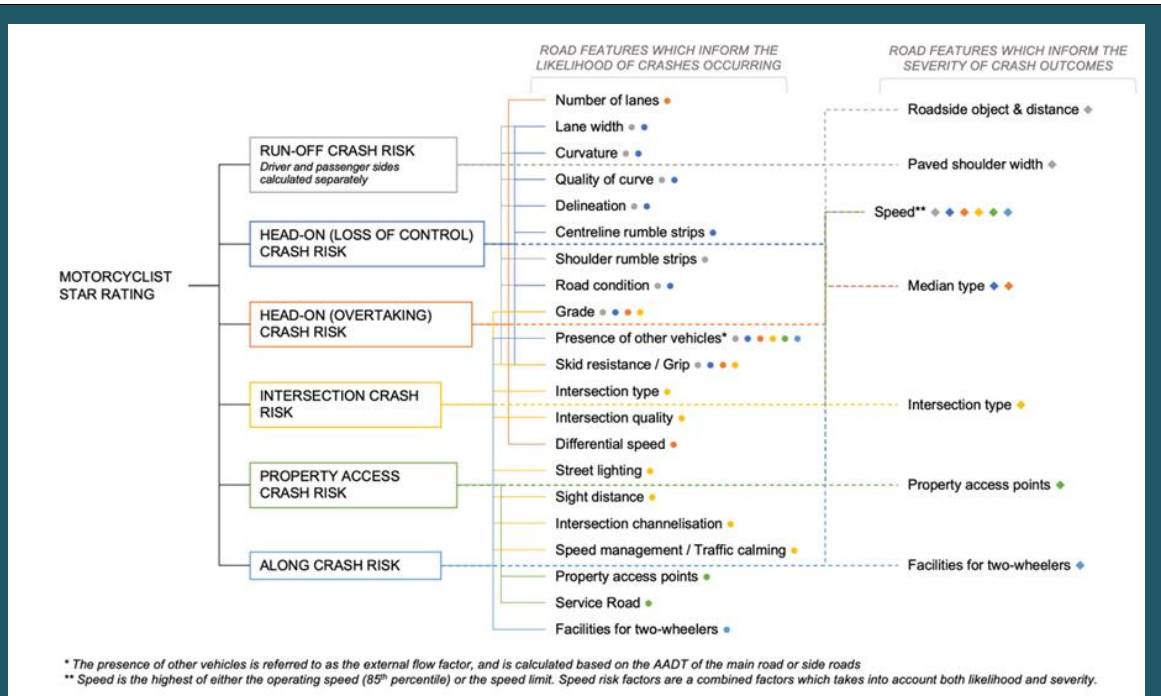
ROAD FEATURES WHICH INFORM THE LIKELIHOOD OF CRASHES OCCURRING

ROAD FEATURES WHICH INFORM THE SEVERITY OF CRASH OUTCOMES

MOTORCYCLIST STAR RATING

RUN-OFF CRASH RISK
Driver and passenger sides calculated separately

HEAD-ON (LOSS OF CONTROL) CRASH RISK

HEAD-ON (OVERTAKING) CRASH RISK

INTERSECTION CRASH RISK

PROPERTY ACCESS CRASH RISK

ALONG CRASH RISK

Number of lanes
Lane width
Curvature
Quality of curve
Delineation
Centreline rumble strips
Shoulder rumble strips
Road condition
Grade
Presence of other vehicles*
Skid resistance / Grip
Intersection type
Intersection quality
Differential speed
Street lighting
Sight distance
Intersection channelisation
Speed management / Traffic calming
Property access points
Service Road
Facilities for two-wheelers

Roadside object & distance
Paved shoulder width
Speed**
Median type
Intersection type
Property access points
Facilities for two-wheelers

* The presence of other vehicles is referred to as the external flow factor, and is calculated based on the AADT of the main road or side roads
** Speed is the highest of either the operating speed (85$^{th}$ percentile) or the speed limit. Speed risk factors are a combined factors which takes into account both likelihood and severity.